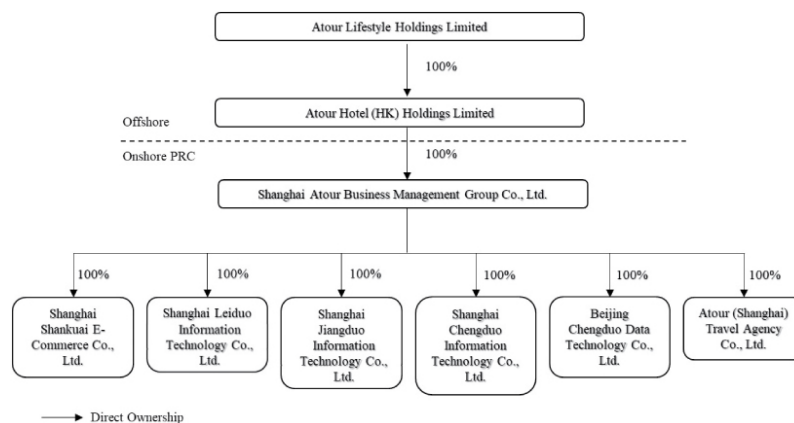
Atour Lifestyle Holdings Limited

100%

Offshore

Atour Hotel (HK) Holdings Limited

Onshore PRC

100%

Shanghai Atour Business Management Group Co., Ltd.

100%

Shanghai Shankuai E-Commerce Co., Ltd.

100%

Shanghai Leiduo Information Technology Co., Ltd.

100%

Shanghai Jiangduo Information Technology Co., Ltd.

100%

Shanghai Chengduo Information Technology Co., Ltd.

100%

Beijing Chengduo Data Technology Co., Ltd.

100%

Atour (Shanghai) Travel Agency Co., Ltd.

Direct Ownership